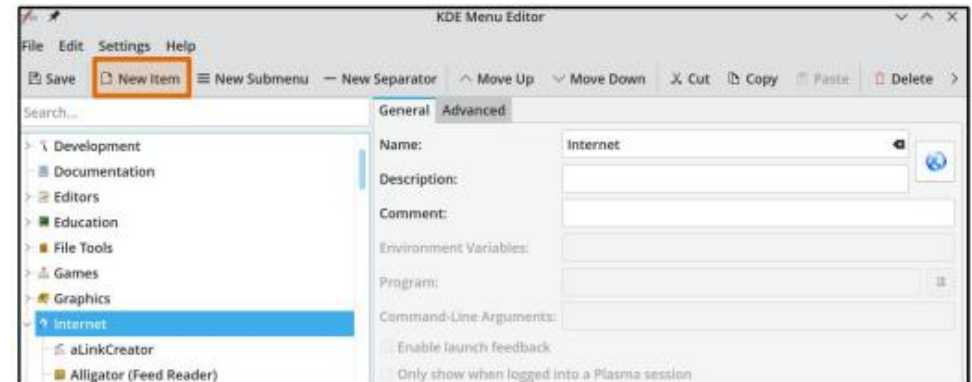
KDE Menu Editor

File Edit Settings Help

Save New Item New Submenu New Separator Move Up Move Down Cut Copy Paste Delete

Search...

Development
Documentation
Editors
Education
File Tools
Games
Graphics
Internet
aLinkCreator
Alligator (Feed Reader)

General Advanced

Name: Internet
Description:
Comment:
Environment Variables:
Program:
Command-Line Arguments:
Enable launch feedback
Only show when logged into a Plasma session